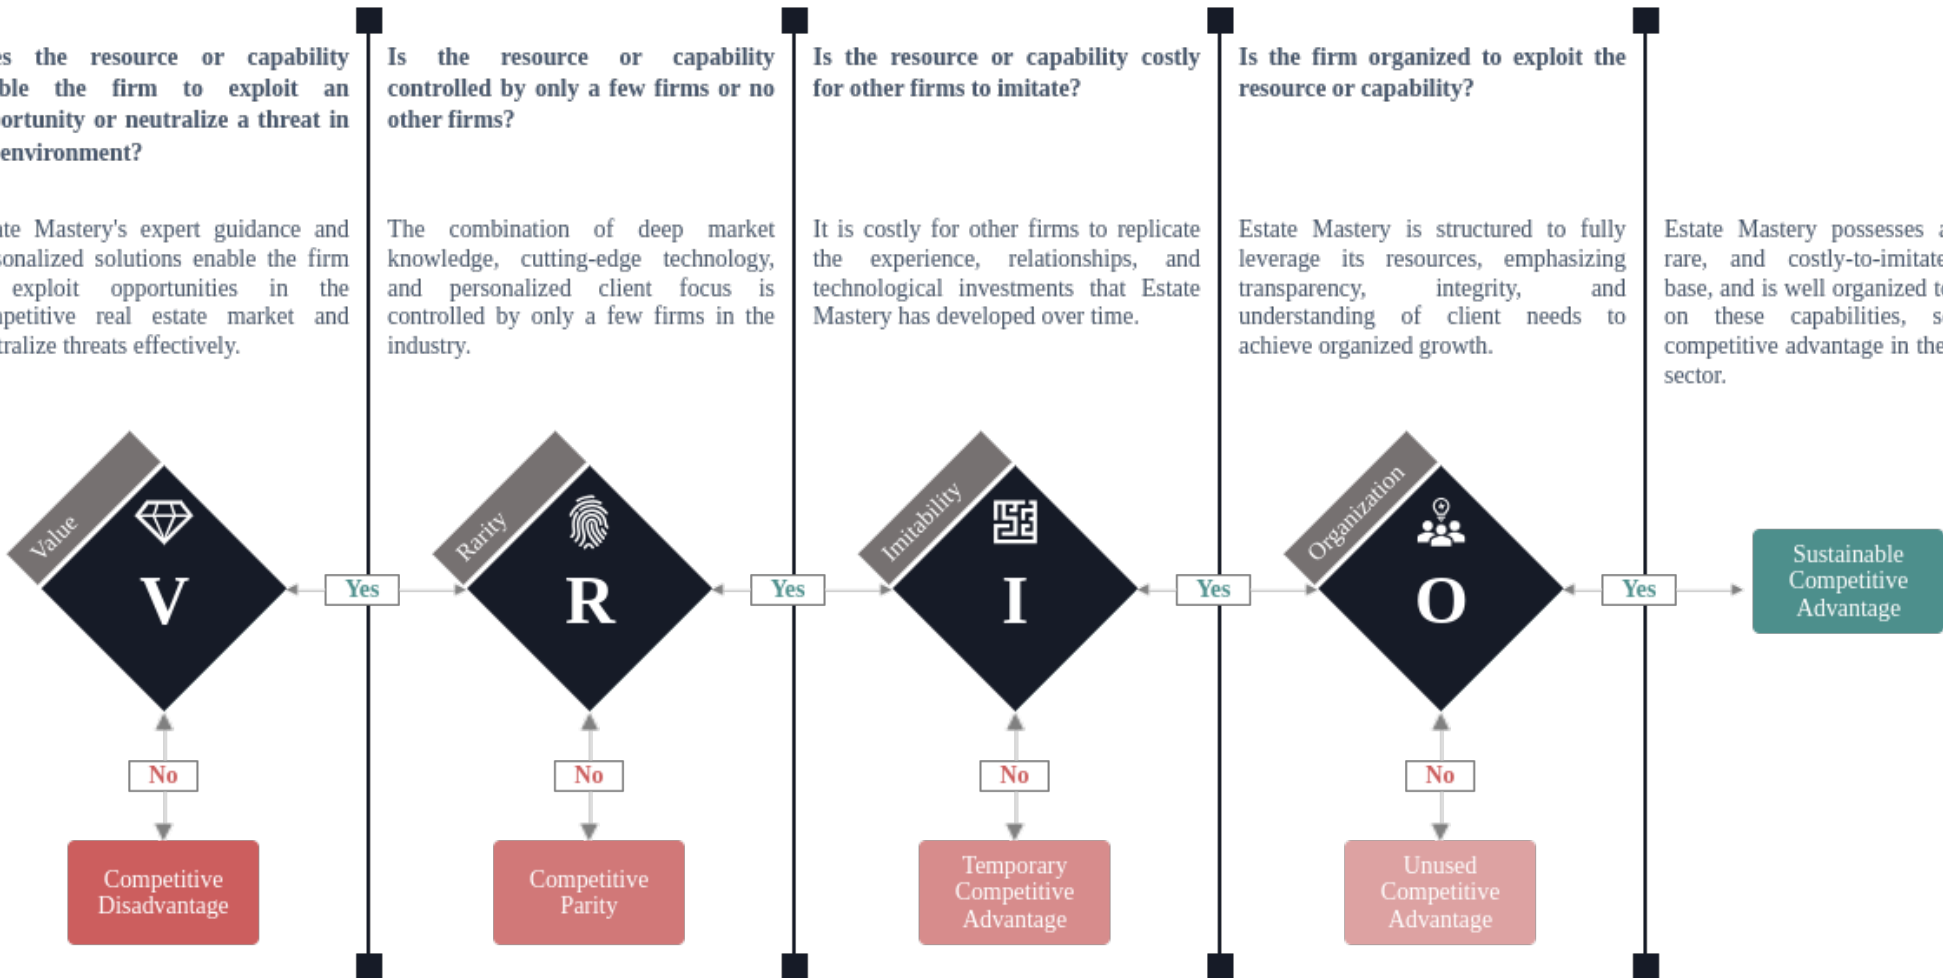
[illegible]s the resource or capability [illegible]ble the firm to exploit an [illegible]ortunity or neutralize a threat in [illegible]environment?

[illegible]te Mastery's expert guidance and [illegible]sonalized solutions enable the firm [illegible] exploit opportunities in the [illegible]petitive real estate market and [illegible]tralize threats effectively.

Is the resource or capability controlled by only a few firms or no other firms?

The combination of deep market knowledge, cutting-edge technology, and personalized client focus is controlled by only a few firms in the industry.

Is the resource or capability costly for other firms to imitate?

It is costly for other firms to replicate the experience, relationships, and technological investments that Estate Mastery has developed over time.

Is the firm organized to exploit the resource or capability?

Estate Mastery is structured to fully leverage its resources, emphasizing transparency, integrity, and understanding of client needs to achieve organized growth.

Estate Mastery possesses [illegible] rare, and costly-to-imitate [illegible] base, and is well organized t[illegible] on these capabilities, s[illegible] competitive advantage in the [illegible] sector.

Value
V
Yes
No
Competitive Disadvantage

Rarity
R
Yes
No
Competitive Parity

Imitability
I
Yes
No
Temporary Competitive Advantage

Organization
O
Yes
No
Unused Competitive Advantage

Sustainable Competitive Advantage